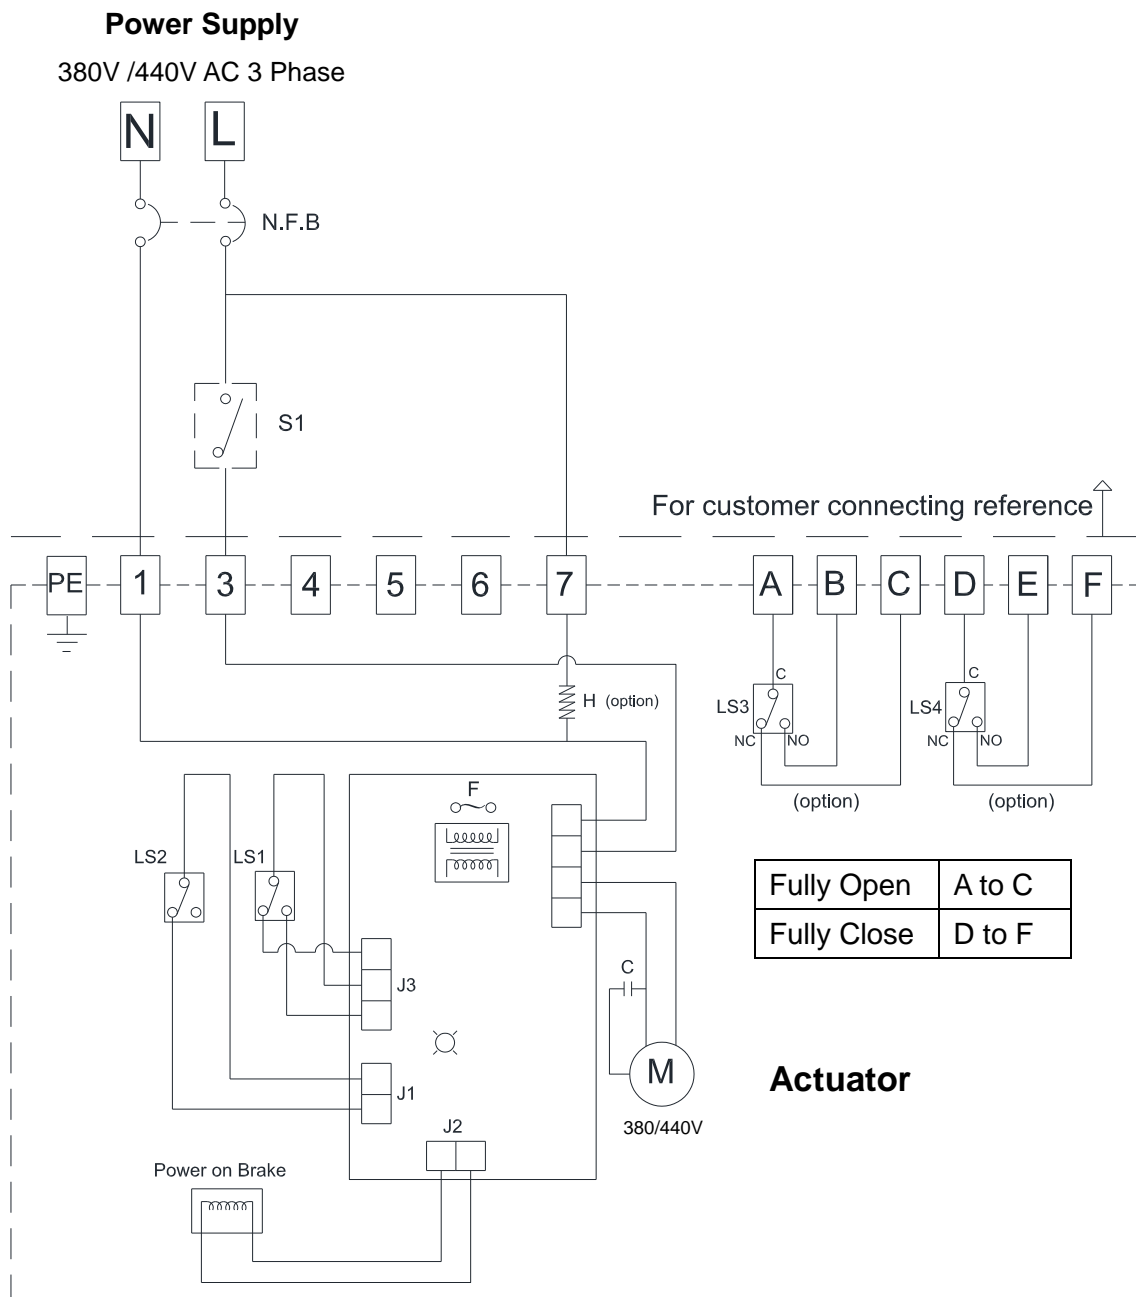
**Power Supply**

380V /440V AC 3 Phase

N L

N.F.B

S1

For customer connecting reference

PE 1 3 4 5 6 7 A B C D E F

H (option)

C LS3 NC NO (option)

C LS4 NC NO (option)

F

LS2 LS1

J3

J1

J2

C

M

380/440V

Power on Brake

| Fully Open | A to C |
|---|---|
| Fully Close | D to F |

**Actuator**